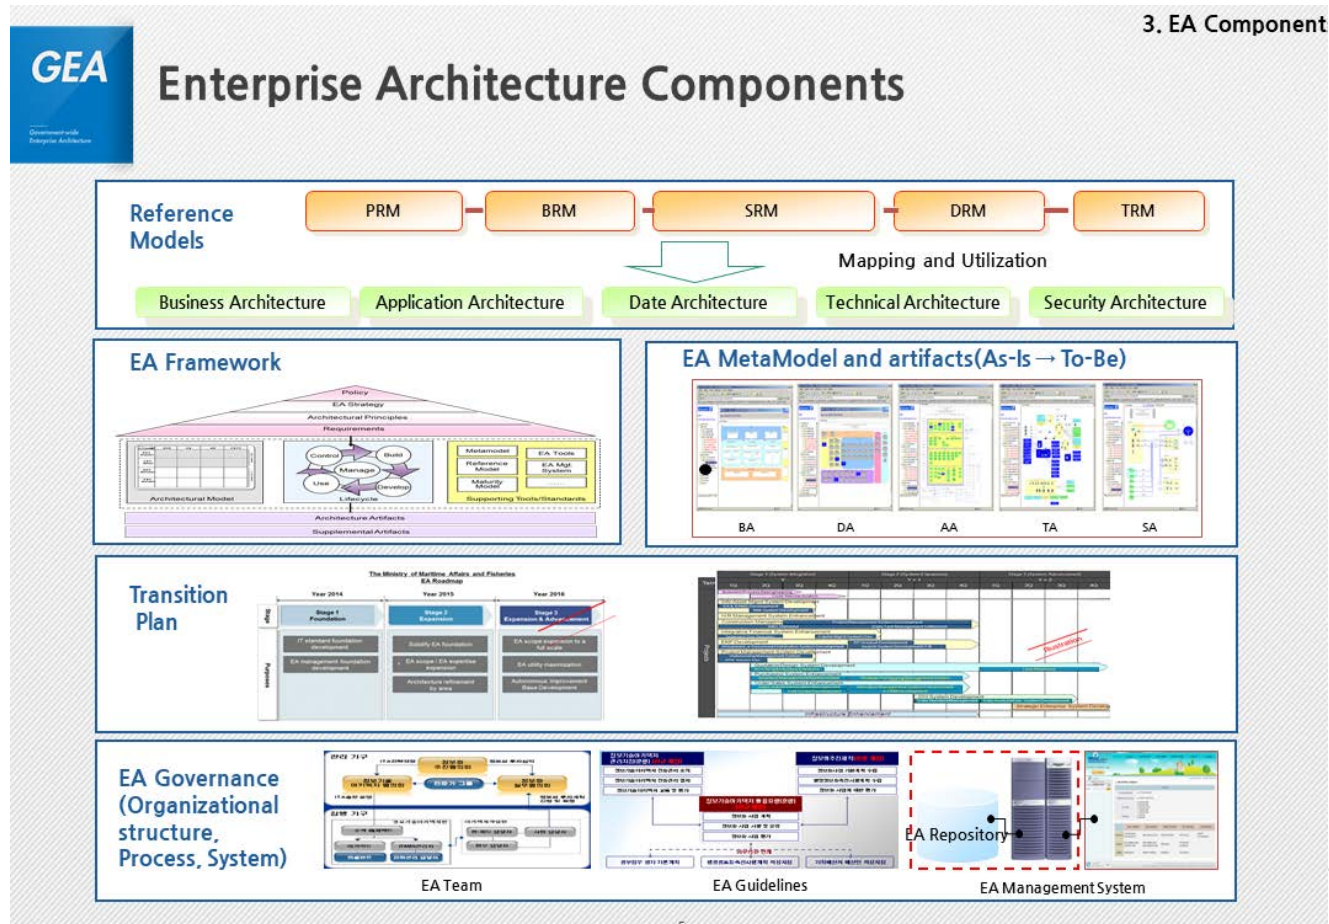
3. EA Component

GEA

Government-wide Enterprise Architecture

Enterprise Architecture Components

Reference Models

PRM

BRM

SRM

DRM

TRM

Mapping and Utilization

Business Architecture

Application Architecture

Date Architecture

Technical Architecture

Security Architecture

EA Framework

Policy

EA Strategy

Architectural Principles

Requirements

Control

Build

Manage

Use

Develop

Lifecycle

Metamodel

EA Tools

Reference Model

EA Mgt System

Maturity Model

Architectural Model

Supporting Tools/Standards

Architecture Artifacts

Supplemental Artifacts

EA MetaModel and artifacts(As-Is → To-Be)

BA

DA

AA

TA

SA

Transition Plan

The Ministry of Maritime Affairs and Fisheries EA Roadmap

Year 2014

Year 2015

Year 2016

Stage 1 Foundation

Stage 2 Expansion

Stage 3 Expansion & Advancement

IT standard foundation development

EA management foundation development

Solidify EA foundation

EA scope / EA expertise expansion

Architecture refinement by area

EA scope expansion to a full scale

EA utility maximization

Autonomous improvement Base Development

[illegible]

Illustration

EA Governance (Organizational structure, Process, System)

EA Team

EA Guidelines

EA Repository

EA Management System